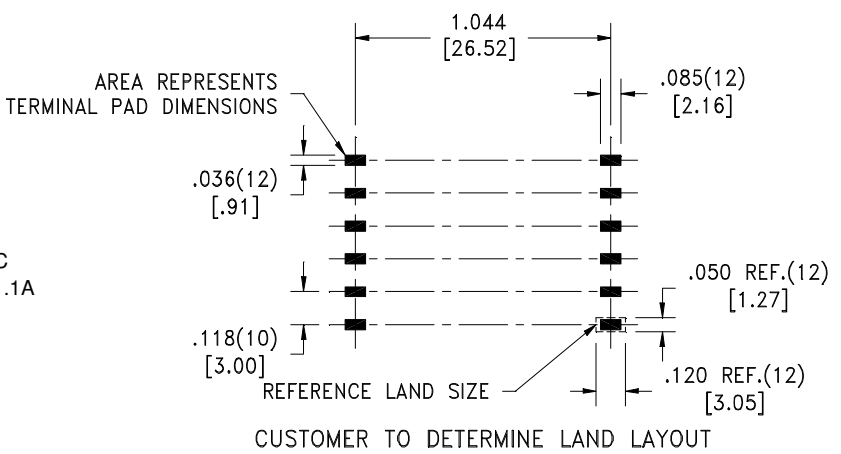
1.044
[26.52]

AREA REPRESENTS
TERMINAL PAD DIMENSIONS

.085(12)
[2.16]

.036(12)
[.91]

C
.1A

.050 REF.(12)
[1.27]

.118(10)
[3.00]

REFERENCE LAND SIZE

.120 REF.(12)
[3.05]

CUSTOMER TO DETERMINE LAND LAYOUT